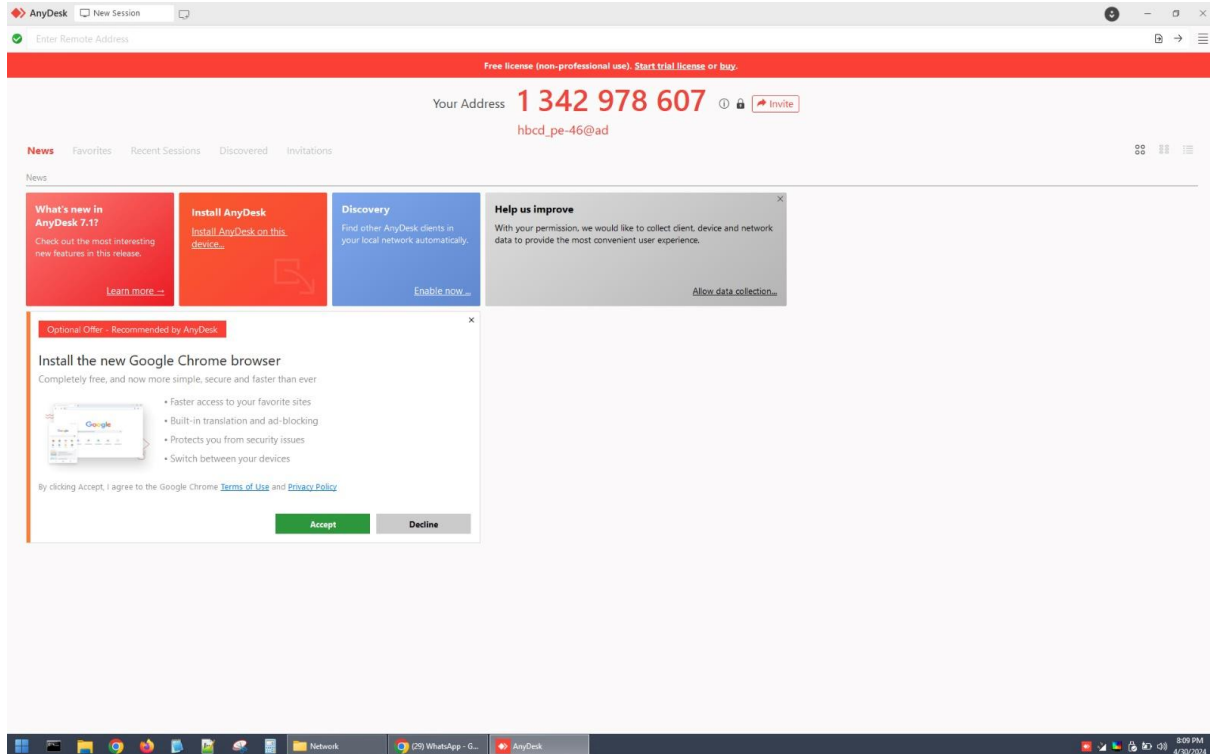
AnyDesk New Session

Enter Remote Address

Free license (non-professional use). Start trial license or buy.

Your Address 1 342 978 607 Invite

hbcd_pe-46@ad

News Favorites Recent Sessions Discovered Invitations

News

What's new in AnyDesk 7.1?
Check out the most interesting new features in this release.
Learn more →

Install AnyDesk
Install AnyDesk on this device...

Discovery
Find other AnyDesk clients in your local network automatically.
Enable now ...

Help us improve
With your permission, we would like to collect client, device and network data to provide the most convenient user experience.
Allow data collection...

Optional Offer - Recommended by AnyDesk

Install the new Google Chrome browser
Completely free, and now more simple, secure and faster than ever

• Faster access to your favorite sites
• Built-in translation and ad-blocking
• Protects you from security issues
• Switch between your devices

By clicking Accept, I agree to the Google Chrome Terms of Use and Privacy Policy

Accept Decline

Network (29) WhatsApp - G... AnyDesk

8:09 PM 4/30/2024